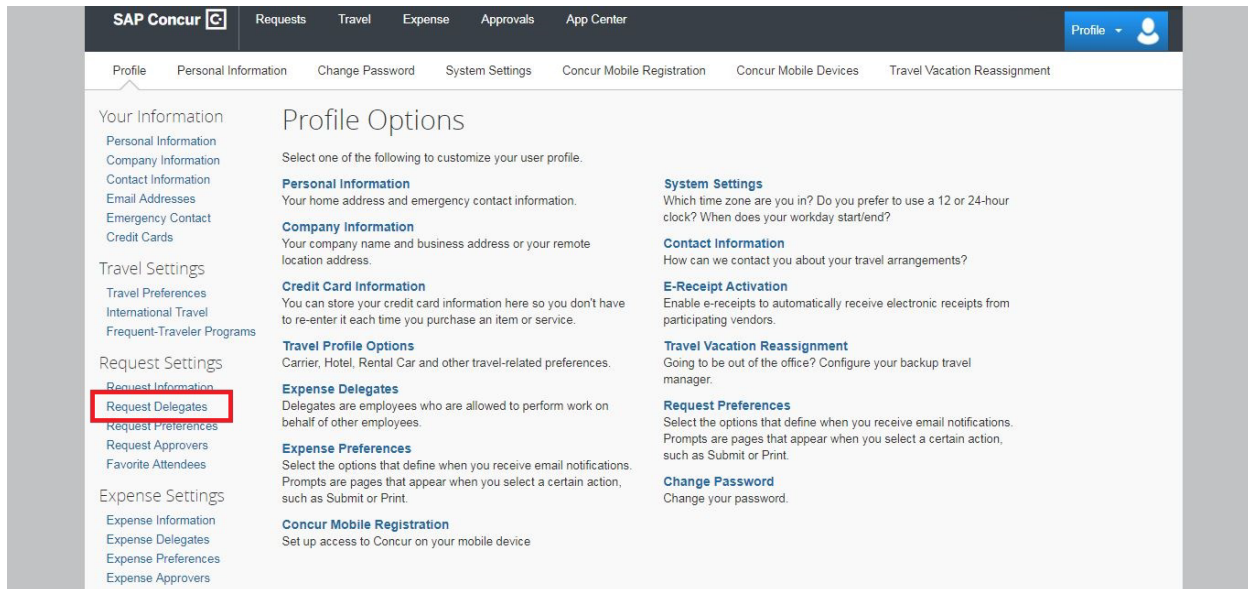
SAP Concur C Requests Travel Expense Approvals App Center Profile

Profile Personal Information Change Password System Settings Concur Mobile Registration Concur Mobile Devices Travel Vacation Reassignment

Your Information
Personal Information
Company Information
Contact Information
Email Addresses
Emergency Contact
Credit Cards

Travel Settings
Travel Preferences
International Travel
Frequent-Traveler Programs

Request Settings
Request Information
Request Delegates
Request Preferences
Request Approvers
Favorite Attendees

Expense Settings
Expense Information
Expense Delegates
Expense Preferences
Expense Approvers

Profile Options

Select one of the following to customize your user profile.

Personal Information
Your home address and emergency contact information.

Company Information
Your company name and business address or your remote location address.

Credit Card Information
You can store your credit card information here so you don't have to re-enter it each time you purchase an item or service.

Travel Profile Options
Carrier, Hotel, Rental Car and other travel-related preferences.

Expense Delegates
Delegates are employees who are allowed to perform work on behalf of other employees.

Expense Preferences
Select the options that define when you receive email notifications. Prompts are pages that appear when you select a certain action, such as Submit or Print.

Concur Mobile Registration
Set up access to Concur on your mobile device

System Settings
Which time zone are you in? Do you prefer to use a 12 or 24-hour clock? When does your workday start/end?

Contact Information
How can we contact you about your travel arrangements?

E-Receipt Activation
Enable e-receipts to automatically receive electronic receipts from participating vendors.

Travel Vacation Reassignment
Going to be out of the office? Configure your backup travel manager.

Request Preferences
Select the options that define when you receive email notifications. Prompts are pages that appear when you select a certain action, such as Submit or Print.

Change Password
Change your password.